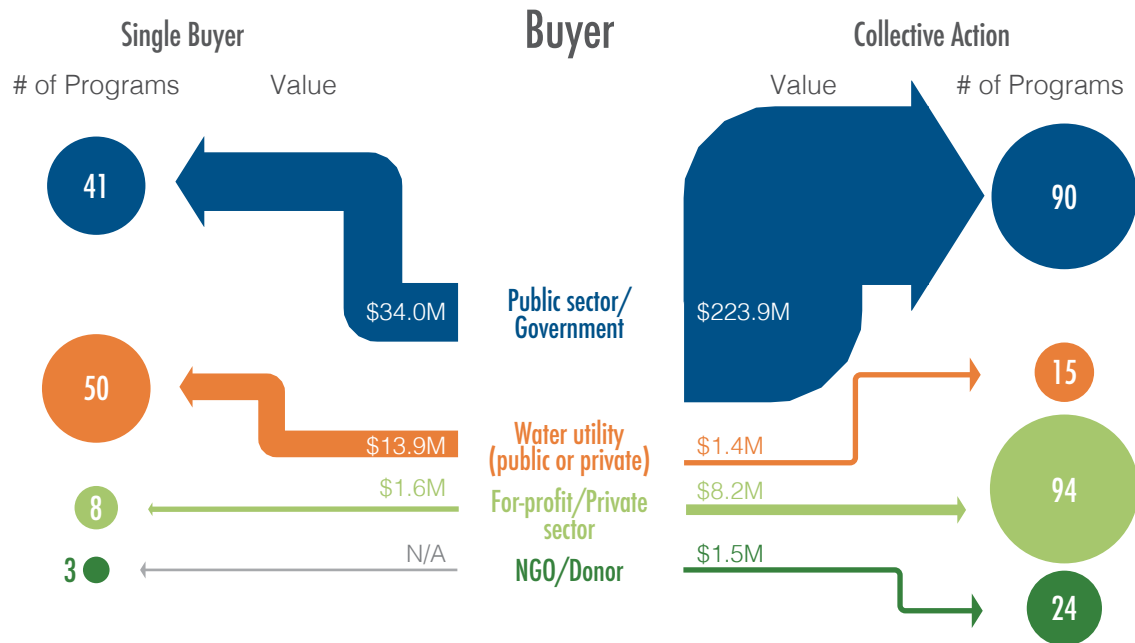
Single Buyer

Buyer

Collective Action

# of Programs Value

Value # of Programs

41

$34.0M

Public sector/ Government

$223.9M

90

50

$13.9M

Water utility (public or private)

$1.4M

15

8

$1.6M

For-profit/Private sector

$8.2M

94

3

N/A

NGO/Donor

$1.5M

24